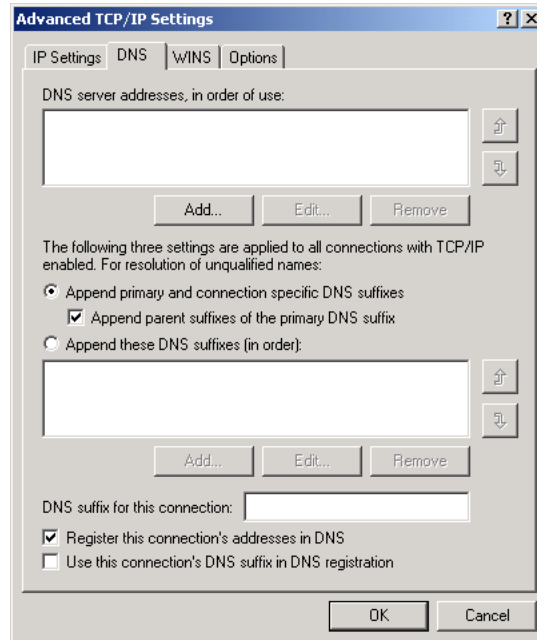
Advanced TCP/IP Settings ? X

IP Settings DNS WINS Options

DNS server addresses, in order of use:

Add... Edit... Remove

The following three settings are applied to all connections with TCP/IP enabled. For resolution of unqualified names:

Append primary and connection specific DNS suffixes

Append parent suffixes of the primary DNS suffix

Append these DNS suffixes (in order):

Add... Edit... Remove

DNS suffix for this connection:

Register this connection's addresses in DNS

Use this connection's DNS suffix in DNS registration

OK Cancel